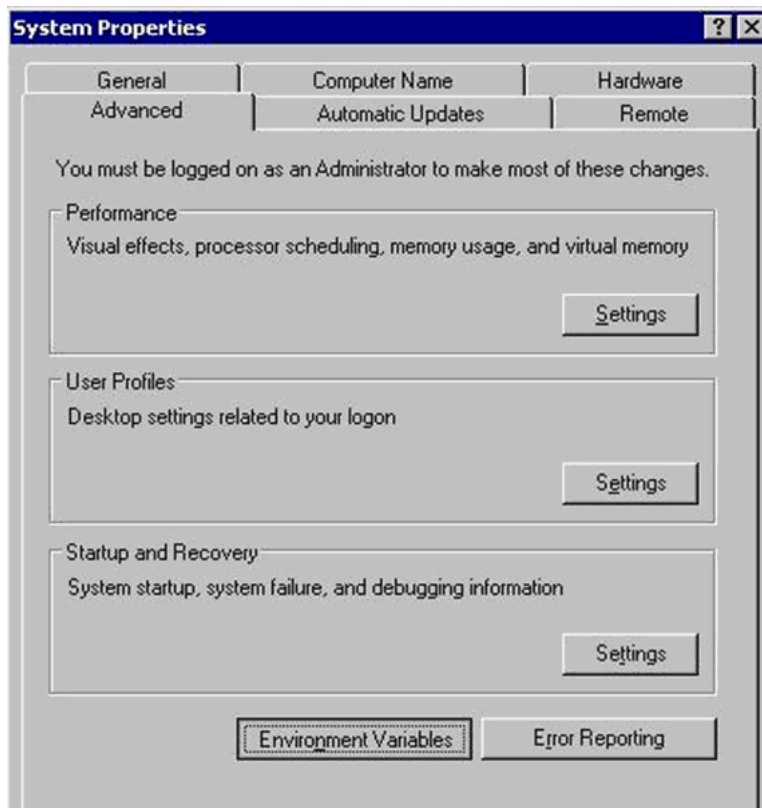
System Properties

?

General
Computer Name
Hardware
Advanced
Automatic Updates
Remote

You must be logged on as an Administrator to make most of these changes.

Performance

Visual effects, processor scheduling, memory usage, and virtual memory

Settings

User Profiles

Desktop settings related to your logon

Settings

Startup and Recovery

System startup, system failure, and debugging information

Settings

Environment Variables
Error Reporting